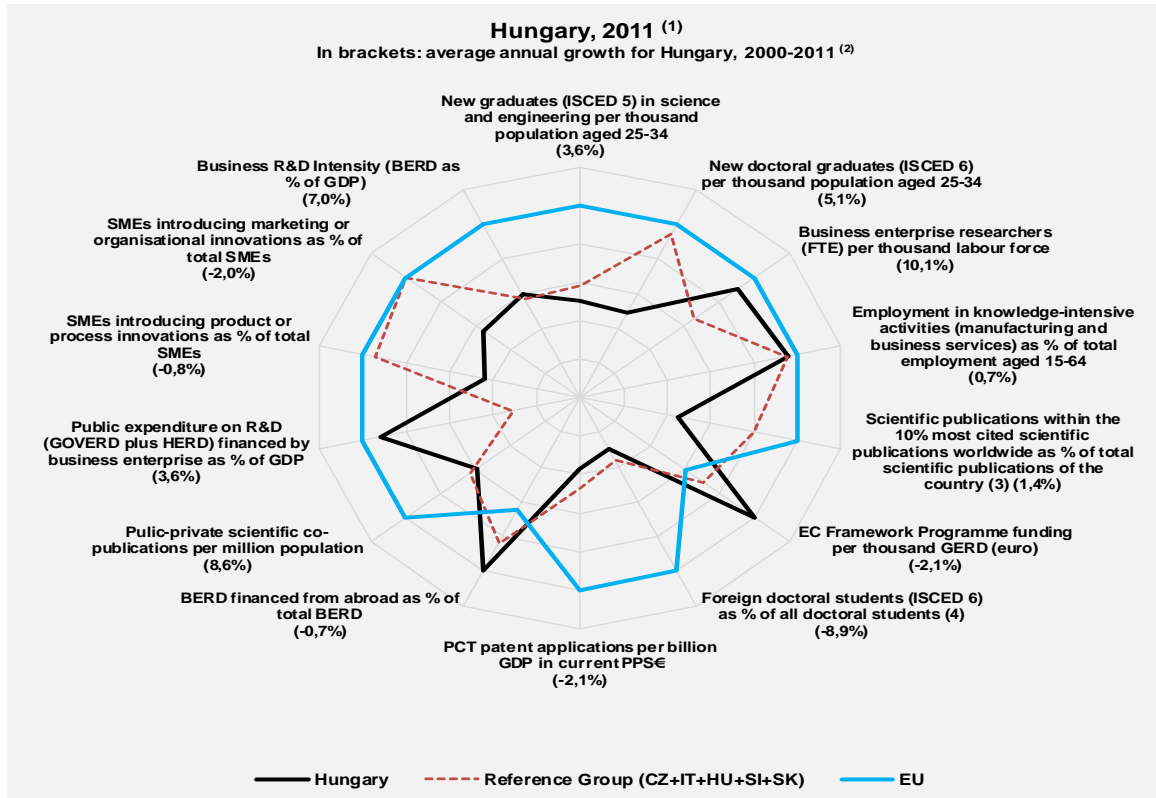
Hungary, 2011 $^{(1)}$
In brackets: average annual growth for Hungary, 2000-2011 $^{(2)}$

New graduates (ISCED 5) in science and engineering per thousand population aged 25-34 (3,6%)

New doctoral graduates (ISCED 6) per thousand population aged 25-34 (5,1%)

Business enterprise researchers (FTE) per thousand labour force (10,1%)

Employment in knowledge-intensive activities (manufacturing and business services) as % of total employment aged 15-64 (0,7%)

Scientific publications within the 10% most cited scientific publications worldwide as % of total scientific publications of the country (3) (1,4%)

EC Framework Programme funding per thousand GERD (euro) (-2,1%)

Foreign doctoral students (ISCED 6) as % of all doctoral students (4) (-8,9%)

PCT patent applications per billion GDP in current PPS€ (-2,1%)

BERD financed from abroad as % of total BERD (-0,7%)

Pulic-private scientific co-publications per million population (8,6%)

Public expenditure on R&D (GOVERD plus HERD) financed by business enterprise as % of GDP (3,6%)

SMEs introducing product or process innovations as % of total SMEs (-0,8%)

SMEs introducing marketing or organisational innovations as % of total SMEs (-2,0%)

Business R&D Intensity (BERD as % of GDP) (7,0%)

Hungary
Reference Group (CZ+IT+HU+SI+SK)
EU